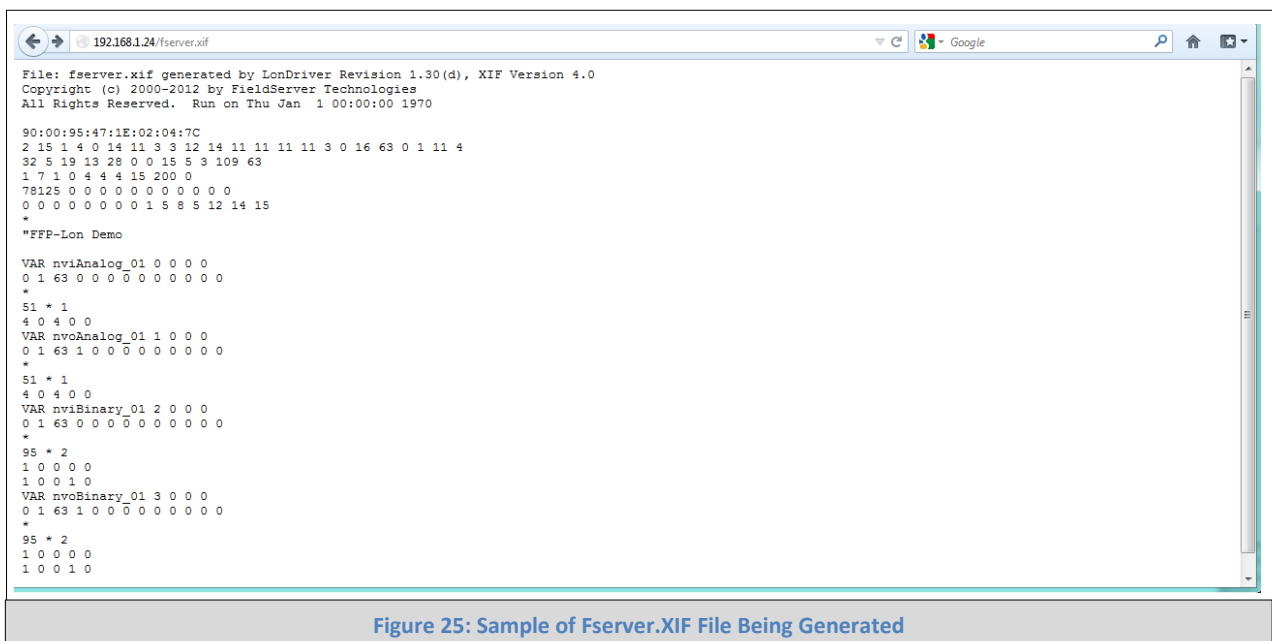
192.168.1.24/fserver.xif

Google

File: fserver.xif generated by LonDriver Revision 1.30(d), XIF Version 4.0
Copyright (c) 2000-2012 by FieldServer Technologies
All Rights Reserved. Run on Thu Jan 1 00:00:00 1970

90:00:95:47:1E:02:04:7C
2 15 1 4 0 14 11 3 3 12 14 11 11 11 11 3 0 16 63 0 1 11 4
32 5 19 13 28 0 0 15 5 3 109 63
1 7 1 0 4 4 4 15 200 0
78125 0 0 0 0 0 0 0 0 0 0 0
0 0 0 0 0 0 0 0 1 5 8 5 12 14 15
*
"FFP-Lon Demo

VAR nviAnalog_01 0 0 0 0
0 1 63 0 0 0 0 0 0 0 0 0 0
*
51 * 1
4 0 4 0 0
VAR nvoAnalog_01 1 0 0 0
0 1 63 1 0 0 0 0 0 0 0 0 0
*
51 * 1
4 0 4 0 0
VAR nviBinary_01 2 0 0 0
0 1 63 0 0 0 0 0 0 0 0 0 0
*
95 * 2
1 0 0 0 0
1 0 0 1 0
VAR nvoBinary_01 3 0 0 0
0 1 63 1 0 0 0 0 0 0 0 0 0
*
95 * 2
1 0 0 0 0
1 0 0 1 0

Figure 25: Sample of Fserver.XIF File Being Generated